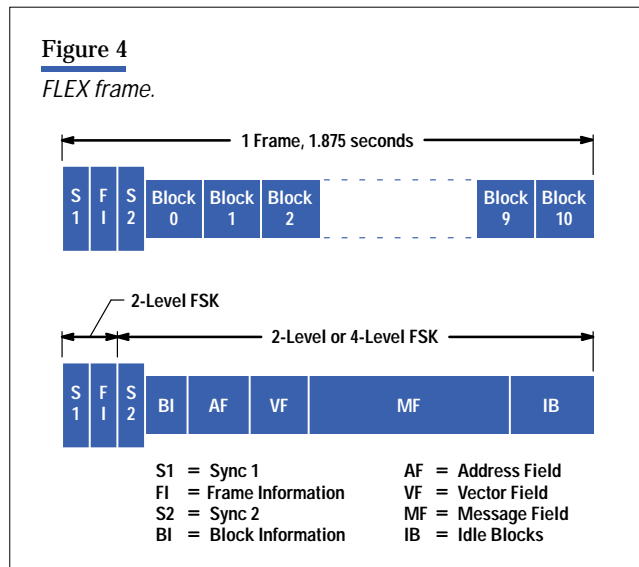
Figure 4

FLEX frame.

1 Frame, 1.875 seconds

S 1 | F I | S 2 | Block 0 | Block 1 | Block 2 | Block 9 | Block 10

2-Level FSK

2-Level or 4-Level FSK

S 1 | F I | S 2 | BI | AF | VF | MF | IB

S1 = Sync 1
FI = Frame Information
S2 = Sync 2
BI = Block Information

AF = Address Field
VF = Vector Field
MF = Message Field
IB = Idle Blocks